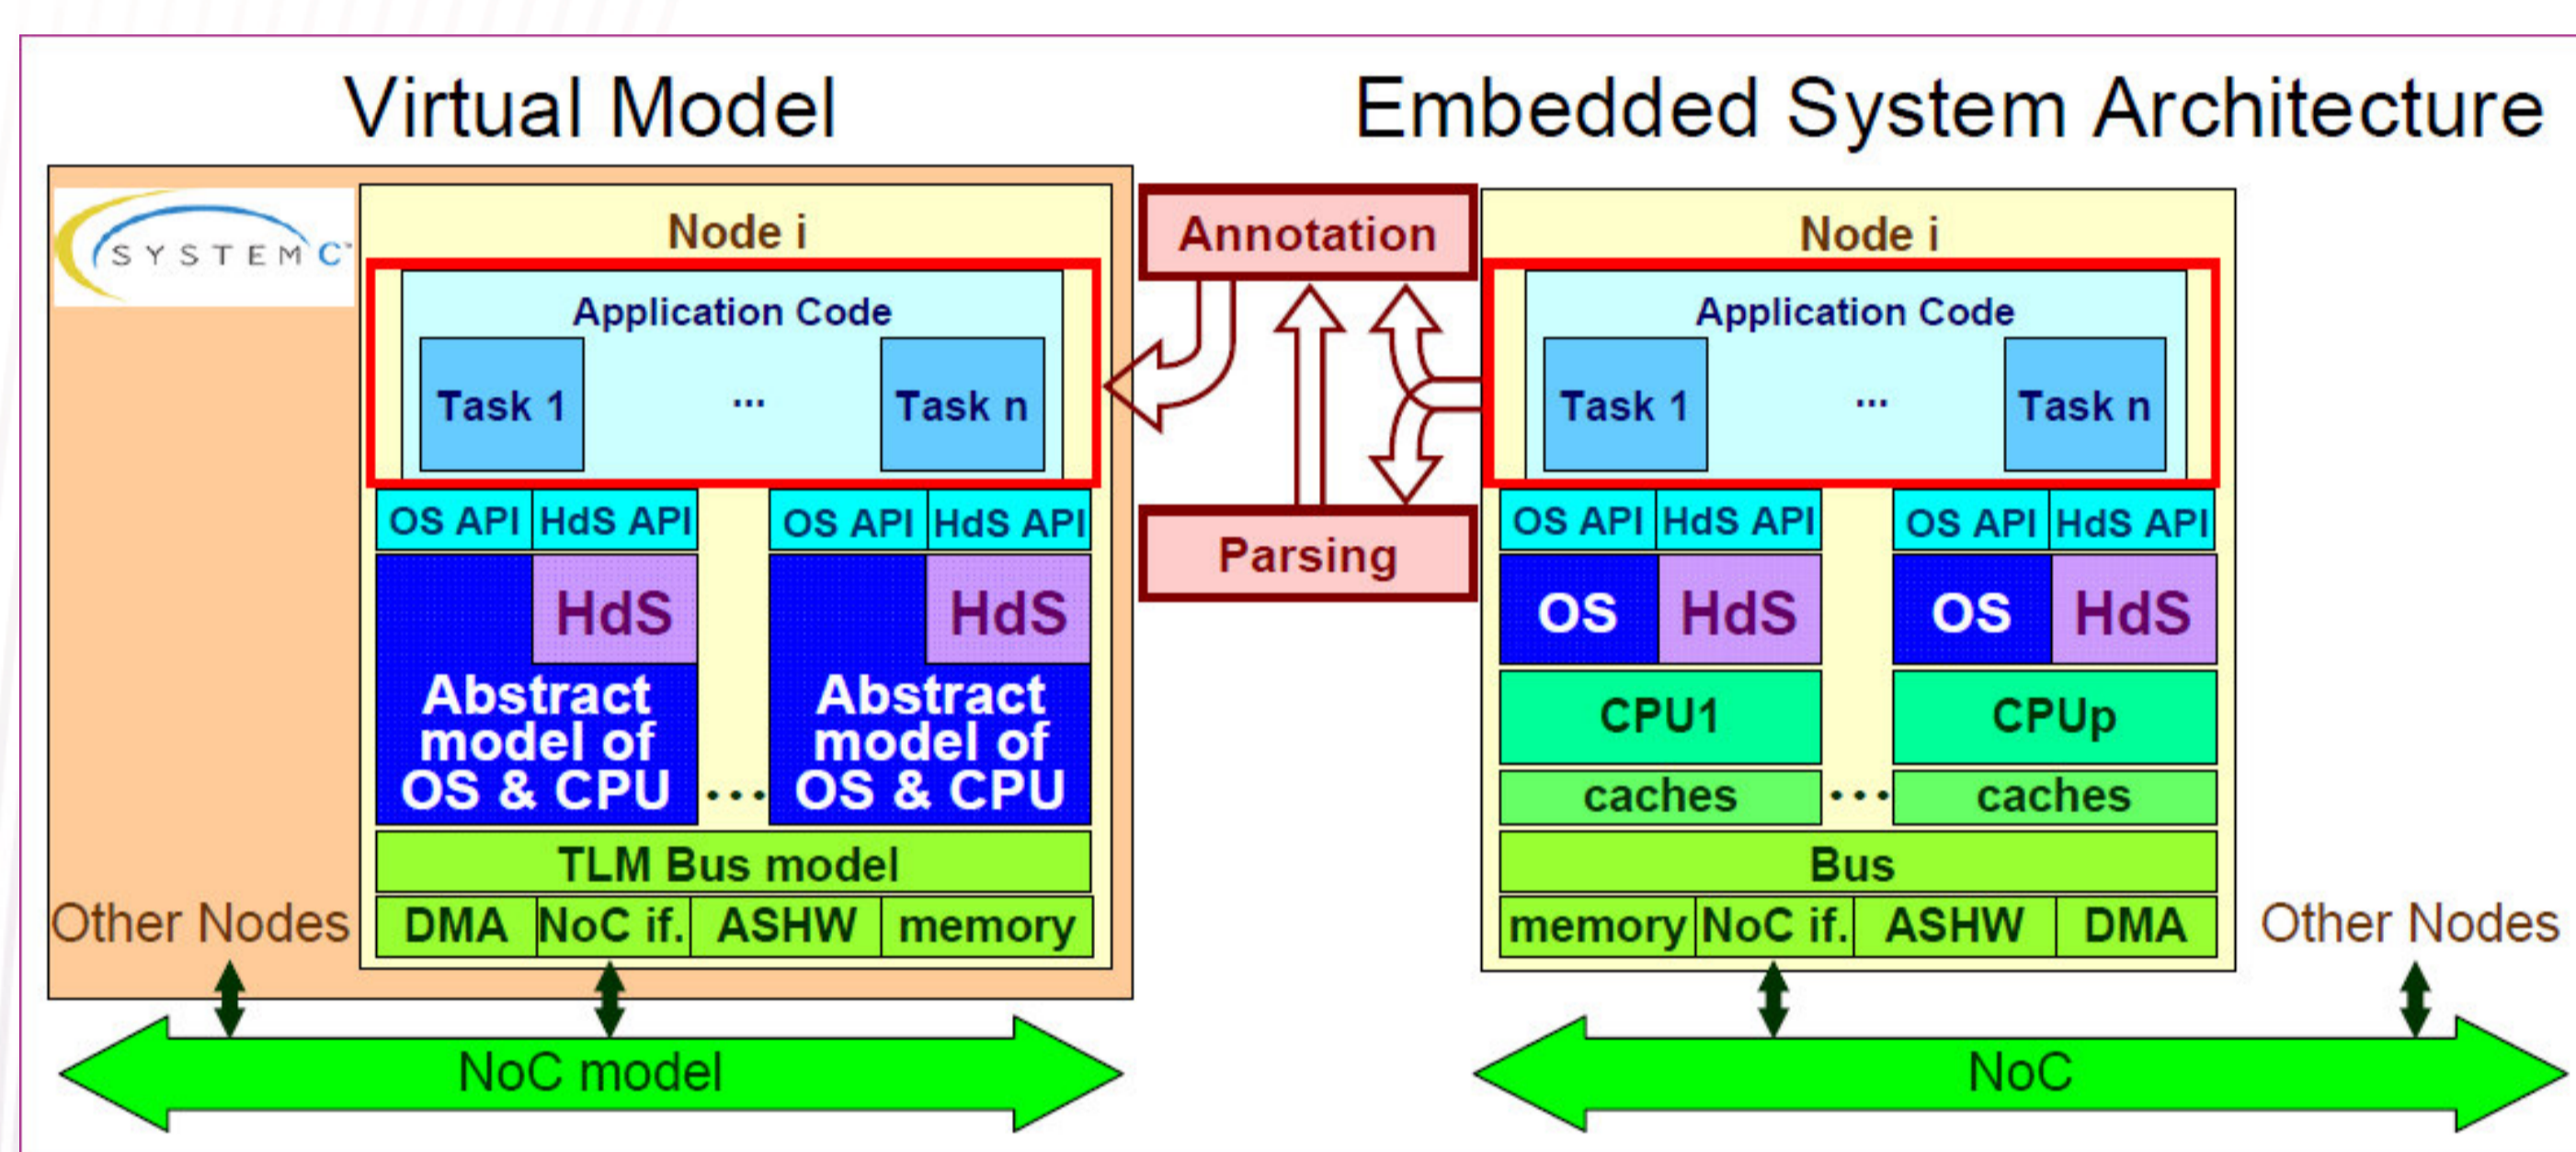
Virtual Model

Embedded System Architecture

SYSTEM C

Node i

Application Code

Task 1

...

Task n

OS API | HdS API

OS API | HdS API

HdS

Abstract model of OS & CPU

HdS

Abstract model of OS & CPU

...

TLM Bus model

| DMA | NoC if. | ASHW | memory |
|---|---|---|---|

Other Nodes

NoC model

Annotation

Parsing

Node i

Application Code

Task 1

...

Task n

OS API | HdS API

OS API | HdS API

OS | HdS

OS | HdS

CPU1

CPUp

caches

...

caches

Bus

| memory | NoC if. | ASHW | DMA |
|---|---|---|---|

Other Nodes

NoC